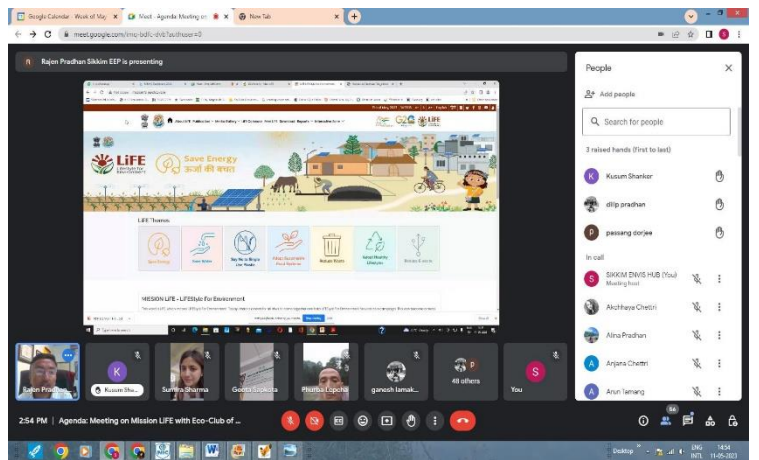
Google Calendar - Week of May
Meet - Agenda Meeting on
New Tab

meet.google.com/mic-bdfk-avb?authuser=0

Rajen Pradhan Sikkim EEP is presenting

LiFE
Save Energy
ऊर्जा की बचत

LiFE Themes

Save Energy
Save Water
Say No to Single Use Plastic
Adopt Sustainable Food Systems
Reduce Waste
Adopt Healthy Lifestyles
Reduce E-waste

MISSION LiFE - LiFEstyle for Environment

People

Add people

Search for people

3 raised hands (first to last)

Kusum Shanker
dilip pradhan
passang dorjee

In call

SIKKIM ENVIS HUB (You)
Meeting host
Akchhaya Chettri
Alina Pradhan
Anjana Chettri
Arun Tamang

Rajen Pradhan
Kusum Sha...
Sumitra Sharma
Geeta Sapkota
Phurba Lepcha
ganesh lamak...
48 others
You

2:54 PM | Agenda: Meeting on Mission LiFE with Eco-Club of ...

Desktop
ENG INTL
14:54
11-05-2023